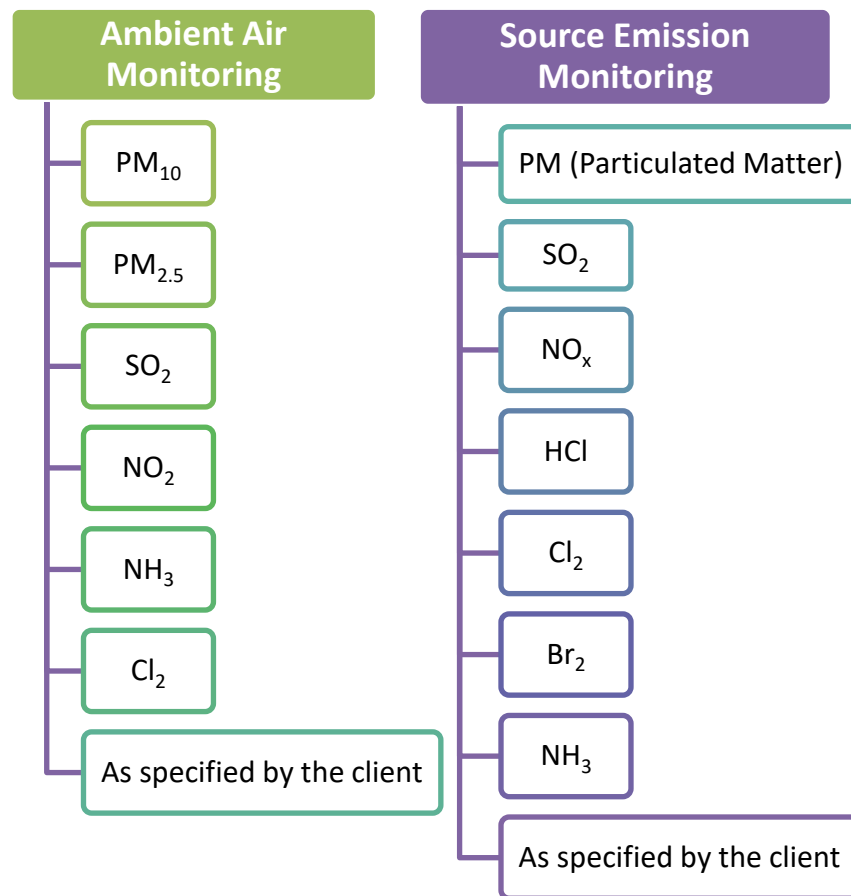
Ambient Air Monitoring

$PM_{10}$

$PM_{2.5}$

$SO_2$

$NO_2$

$NH_3$

$Cl_2$

As specified by the client

Source Emission Monitoring

PM (Particulated Matter)

$SO_2$

$NO_x$

HCl

$Cl_2$

$Br_2$

$NH_3$

As specified by the client